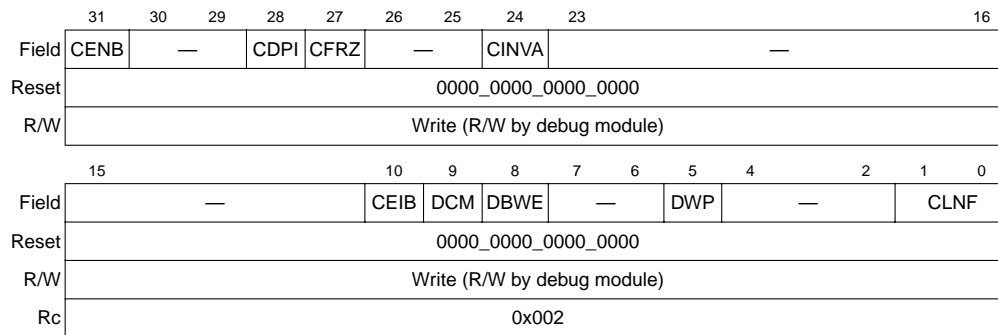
| | 31 | 30 29 | 28 | 27 | 26 25 | 24 | 23 16 |
|---|---|---|---|---|---|---|---|
| Field | CENB | — | CDPI | CFRZ | — | CINVA | — |
| Reset | 0000_0000_0000_0000 | | | | | | |
| R/W | Write (R/W by debug module) | | | | | | |

| | 15 | 10 | 9 | 8 | 7 6 | 5 | 4 2 | 1 0 |
|---|---|---|---|---|---|---|---|---|
| Field | — | CEIB | DCM | DBWE | — | DWP | — | CLNF |
| Reset | 0000_0000_0000_0000 | | | | | | | |
| R/W | Write (R/W by debug module) | | | | | | | |
| Rc | 0x002 | | | | | | | |